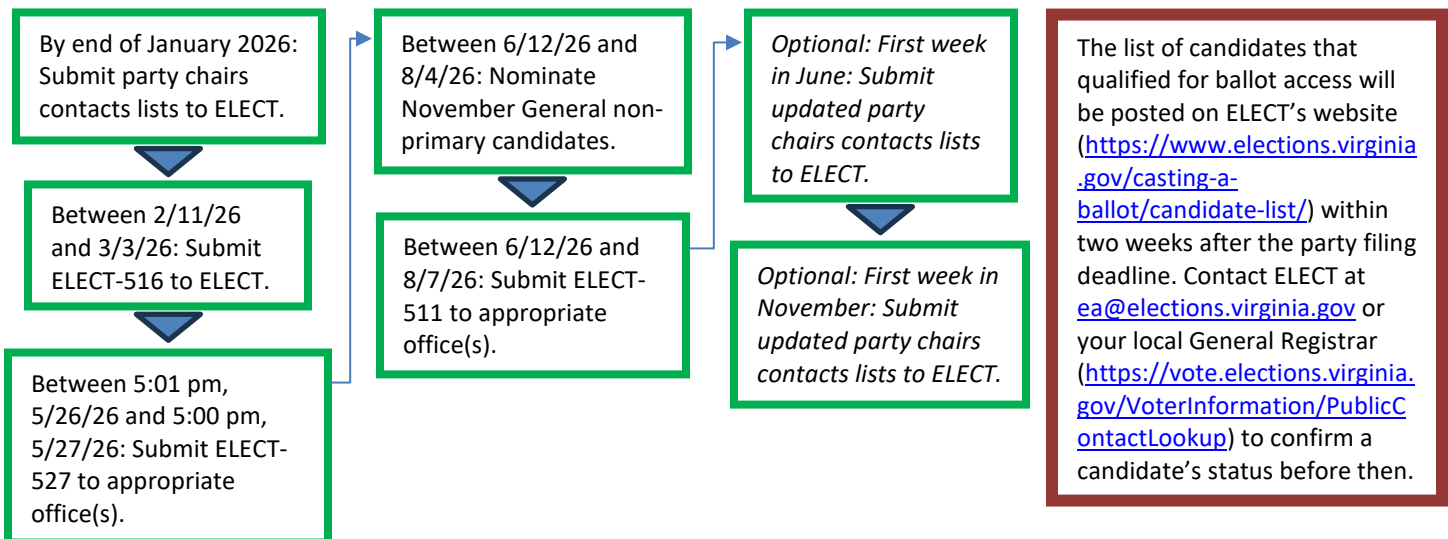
By end of January 2026: Submit party chairs contacts lists to ELECT.

Between 2/11/26 and 3/3/26: Submit ELECT-516 to ELECT.

Between 5:01 pm, 5/26/26 and 5:00 pm, 5/27/26: Submit ELECT-527 to appropriate office(s).

Between 6/12/26 and 8/4/26: Nominate November General non-primary candidates.

Between 6/12/26 and 8/7/26: Submit ELECT-511 to appropriate office(s).

*Optional: First week in June: Submit updated party chairs contacts lists to ELECT.*

*Optional: First week in November: Submit updated party chairs contacts lists to ELECT.*

The list of candidates that qualified for ballot access will be posted on ELECT's website (https://www.elections.virginia.gov/casting-a-ballot/candidate-list/) within two weeks after the party filing deadline. Contact ELECT at ea@elections.virginia.gov or your local General Registrar (https://vote.elections.virginia.gov/VoterInformation/PublicContactLookup) to confirm a candidate's status before then.